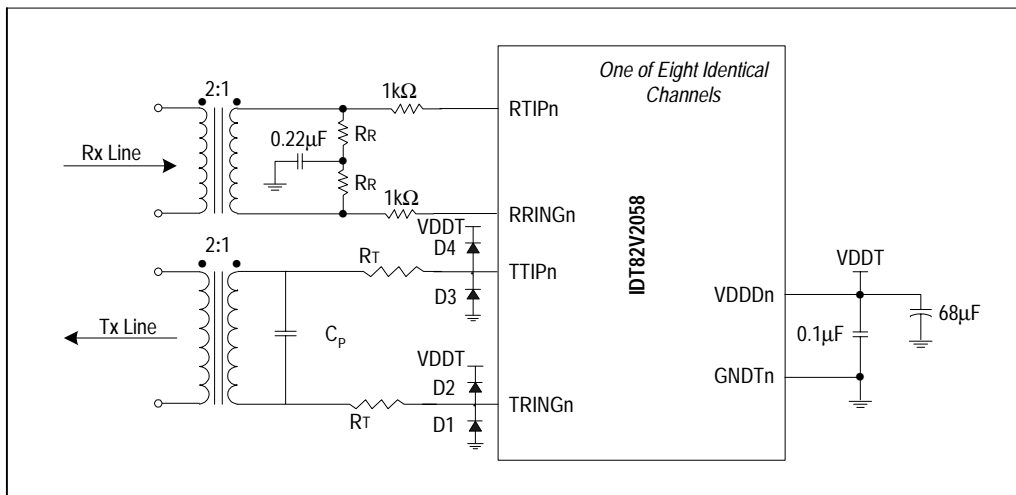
One of Eight Identical Channels

2:1

Rx Line

1kΩ

RTIPn

0.22μF

$R_R$

$R_R$

1kΩ

RRINGn

IDT82V2058

VDDT

D4

2:1

$R_T$

TTIPn

D3

Tx Line

$C_P$

VDDT

D2

$R_T$

TRINGn

D1

VDDT

VDDDn

0.1μF

68μF

GNDTn